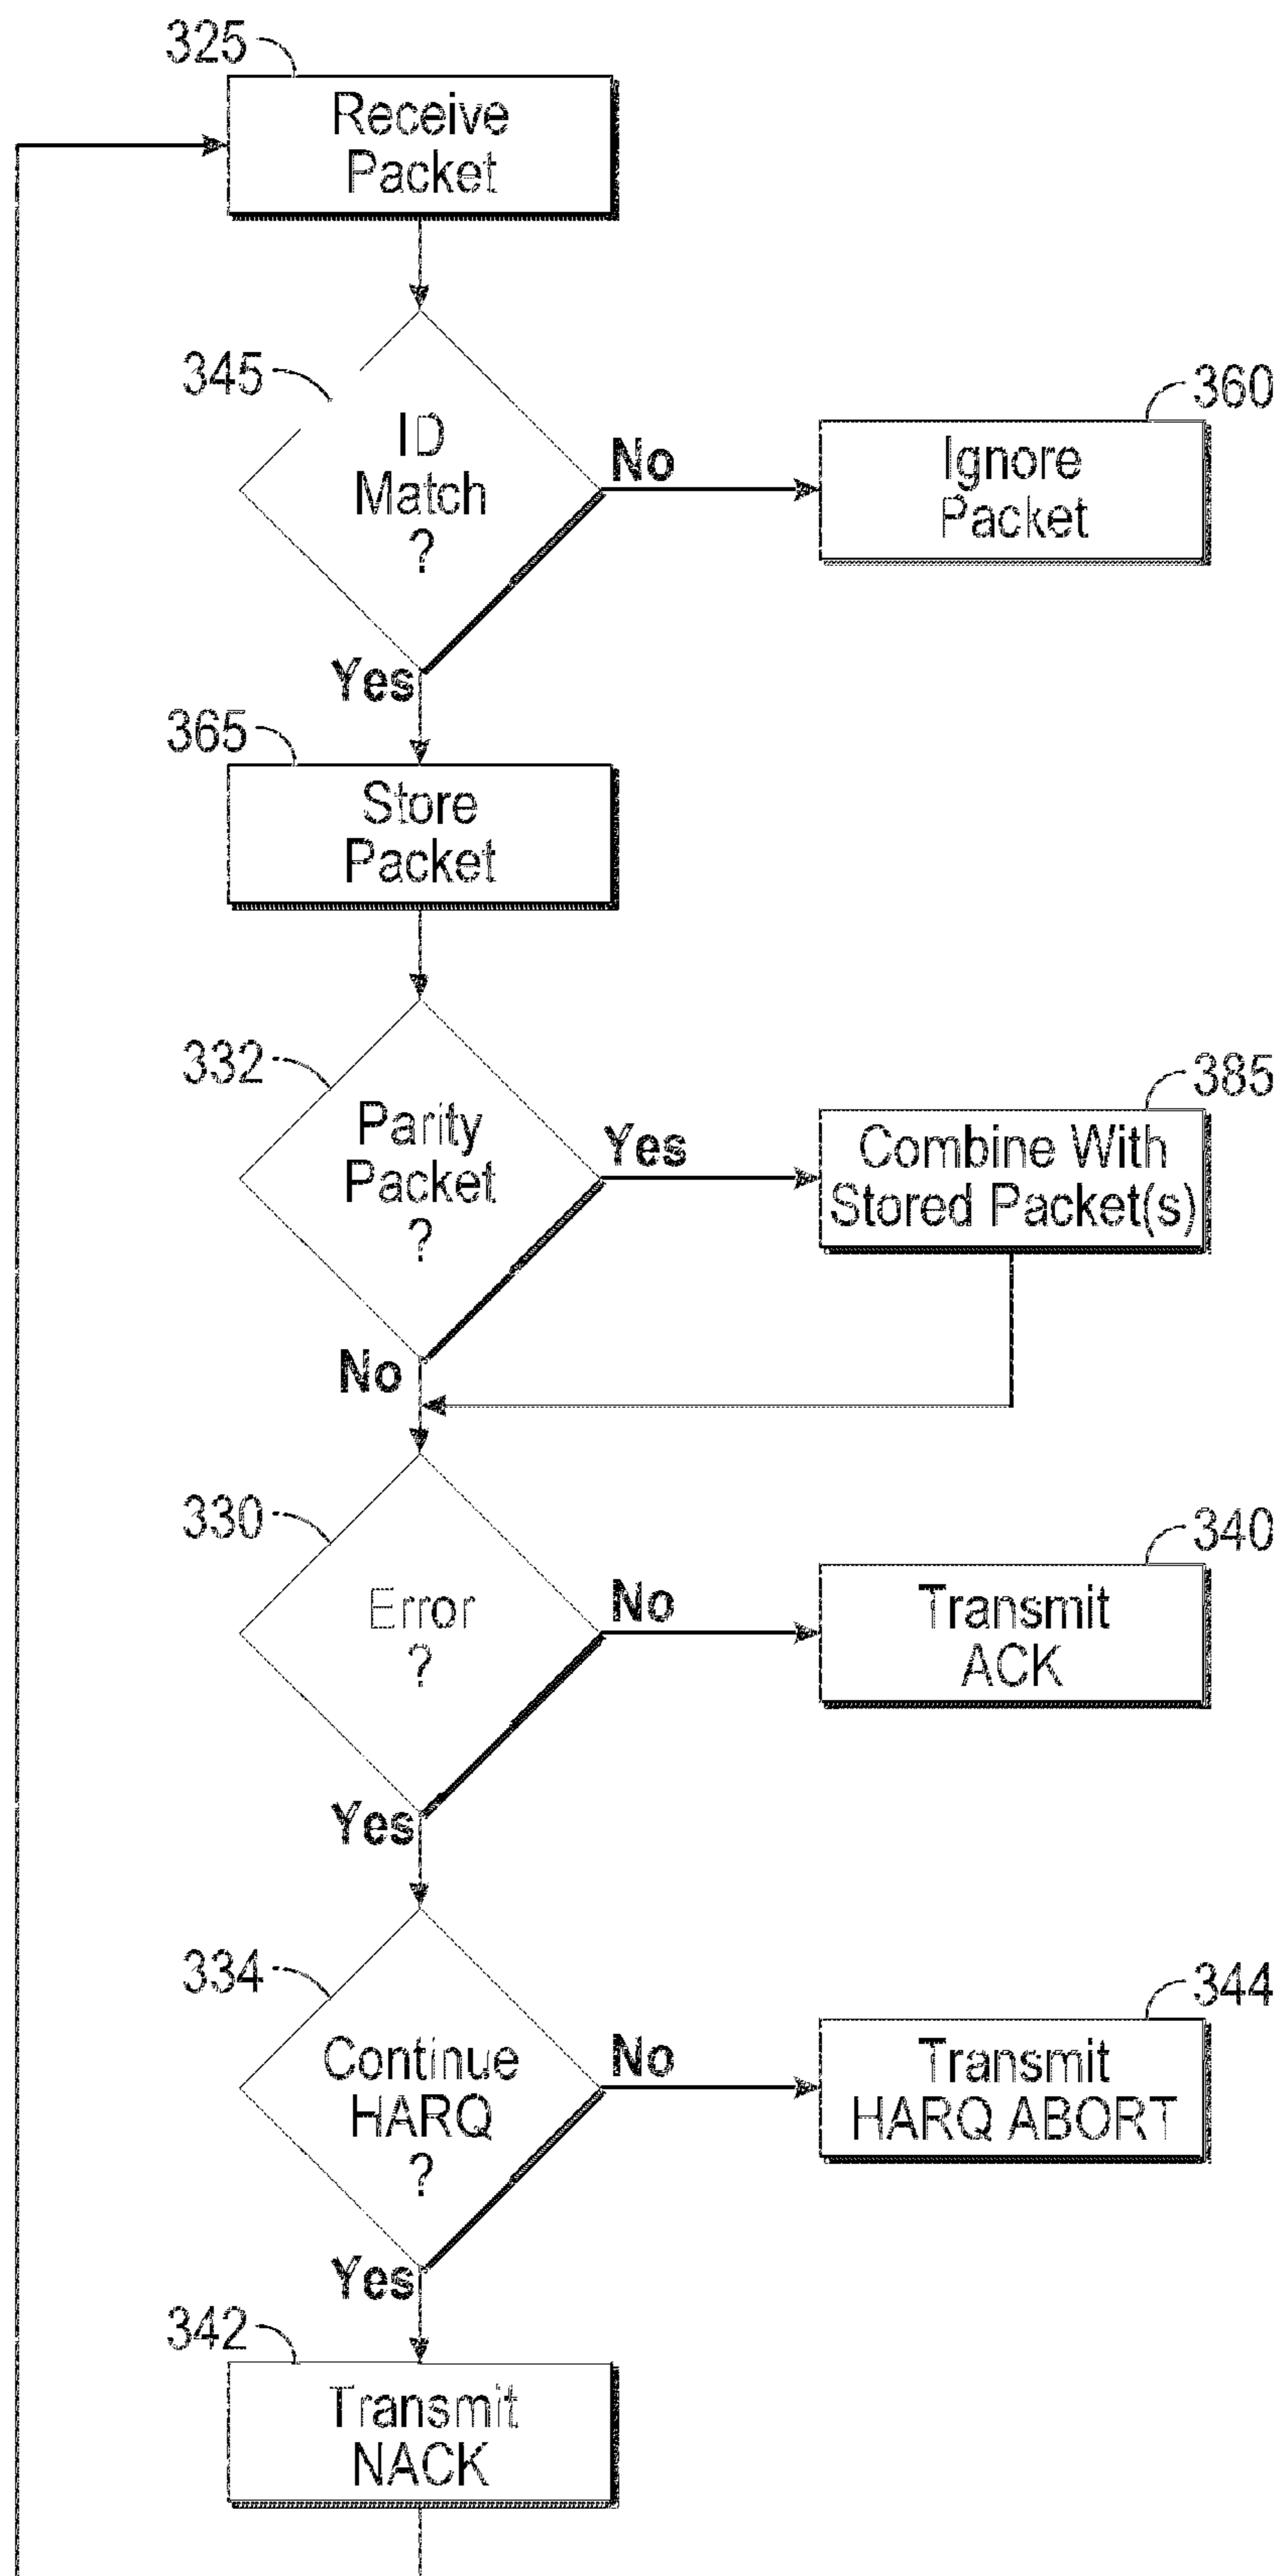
325
Receive Packet

345
ID Match ?
No
360
Ignore Packet
Yes

365
Store Packet

332
Parity Packet ?
Yes
385
Combine With Stored Packet(s)
No

330
Error ?
No
340
Transmit ACK
Yes

334
Continue HARQ ?
No
344
Transmit HARQ ABORT
Yes

342
Transmit NACK